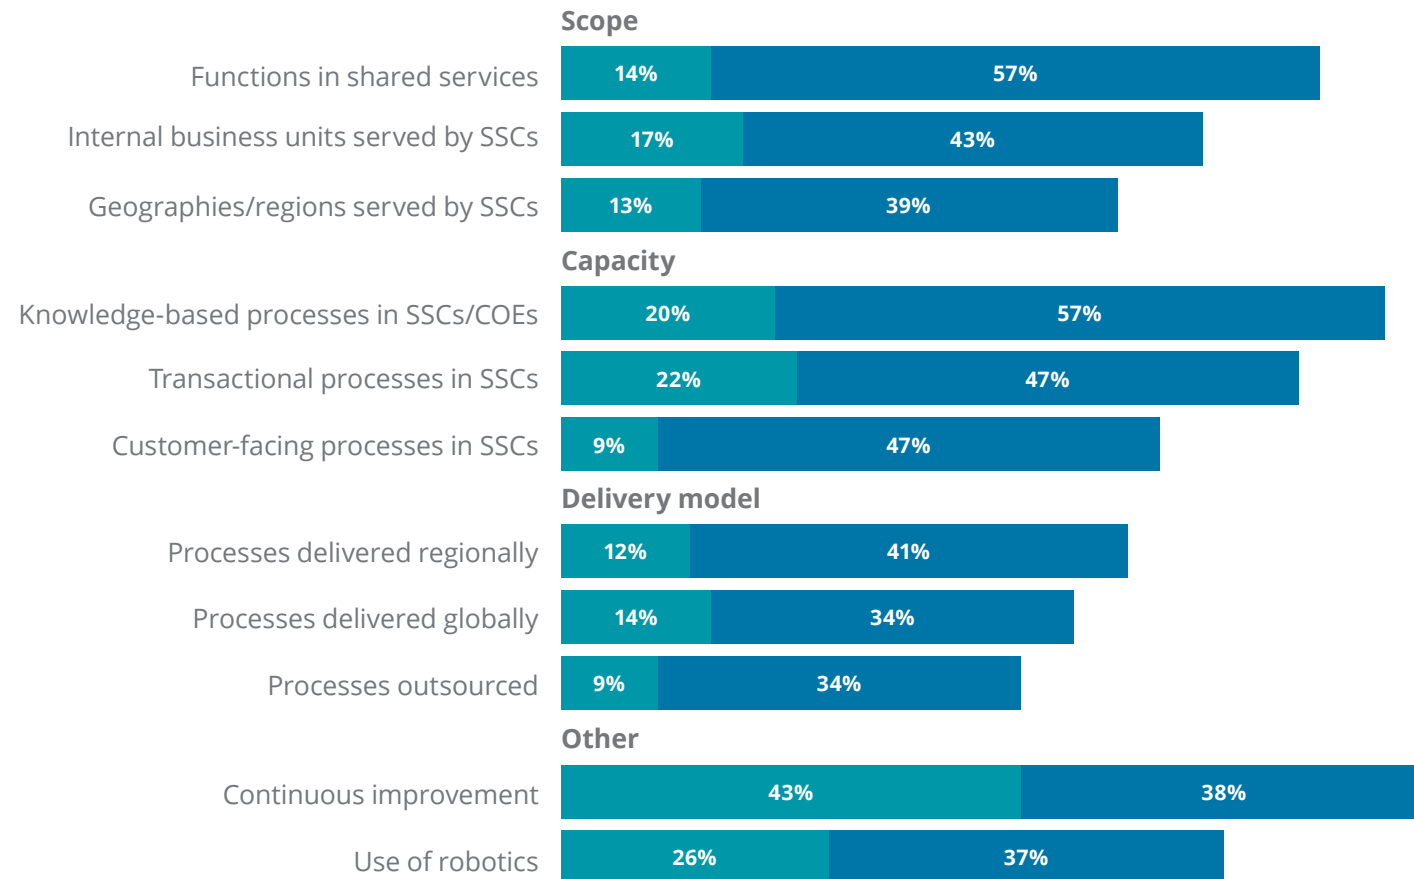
Scope

Functions in shared services 14% 57%

Internal business units served by SSCs 17% 43%

Geographies/regions served by SSCs 13% 39%

Capacity

Knowledge-based processes in SSCs/COEs 20% 57%

Transactional processes in SSCs 22% 47%

Customer-facing processes in SSCs 9% 47%

Delivery model

Processes delivered regionally 12% 41%

Processes delivered globally 14% 34%

Processes outsourced 9% 34%

Other

Continuous improvement 43% 38%

Use of robotics 26% 37%